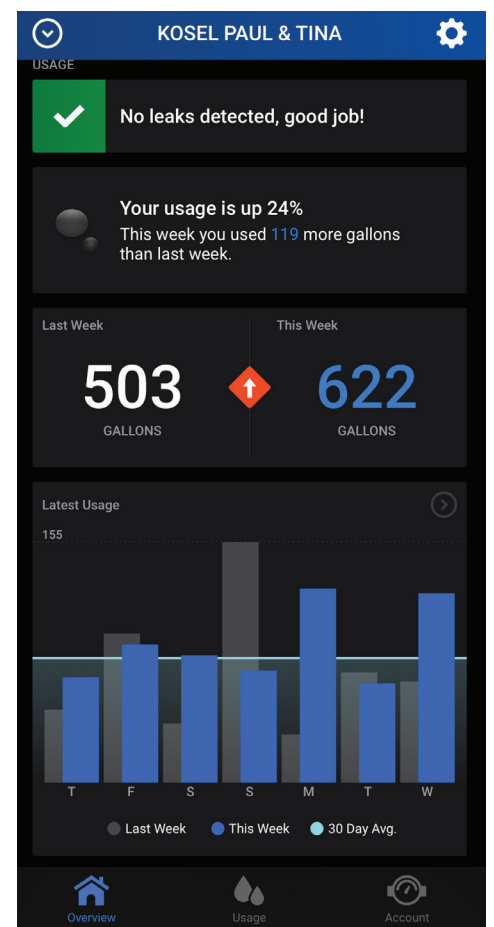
KOSEL PAUL & TINA

USAGE

No leaks detected, good job!

Your usage is up 24%
This week you used 119 more gallons than last week.

Last Week
503
GALLONS

This Week
622
GALLONS

Latest Usage

155

T F S S M T W

Last Week This Week 30 Day Avg.

Overview Usage Account